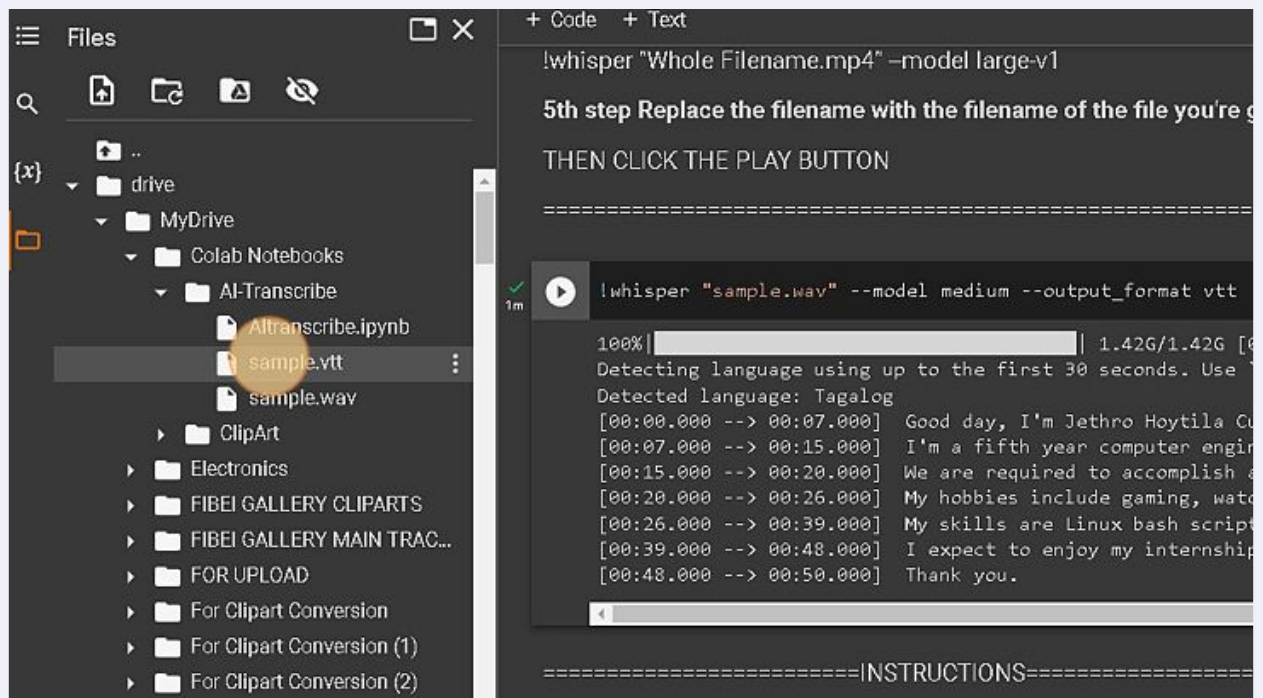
Files

{x}

..
drive
MyDrive
Colab Notebooks
AI-Transcribe
AItranscribe.ipynb
sample.vtt
sample.wav
ClipArt
Electronics
FIBEI GALLERY CLIPARTS
FIBEI GALLERY MAIN TRAC...
FOR UPLOAD
For Clipart Conversion
For Clipart Conversion (1)
For Clipart Conversion (2)

+ Code + Text

!whisper "Whole Filename.mp4" –model large-v1

5th step Replace the filename with the filename of the file you're g

THEN CLICK THE PLAY BUTTON

==========================================================

1m

!whisper "sample.wav" --model medium --output_format vtt

100%| | 1.42G/1.42G [
Detecting language using up to the first 30 seconds. Use
Detected language: Tagalog
[00:00.000 --> 00:07.000] Good day, I'm Jethro Hoytila Cu
[00:07.000 --> 00:15.000] I'm a fifth year computer engin
[00:15.000 --> 00:20.000] We are required to accomplish a
[00:20.000 --> 00:26.000] My hobbies include gaming, watc
[00:26.000 --> 00:39.000] My skills are Linux bash script
[00:39.000 --> 00:48.000] I expect to enjoy my internship
[00:48.000 --> 00:50.000] Thank you.

=========================INSTRUCTIONS==================